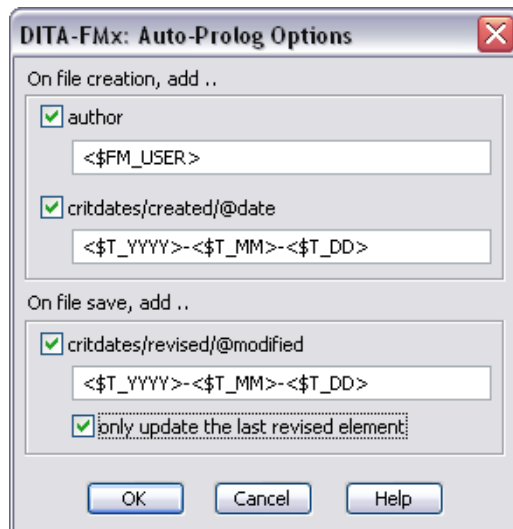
DITA-FMx: Auto-Prolog Options

On file creation, add ..

author

<$FM_USER>

critdates/created/@date

<$T_YYYY>-<$T_MM>-<$T_DD>

On file save, add ..

critdates/revised/@modified

<$T_YYYY>-<$T_MM>-<$T_DD>

only update the last revised element

OK

Cancel

Help